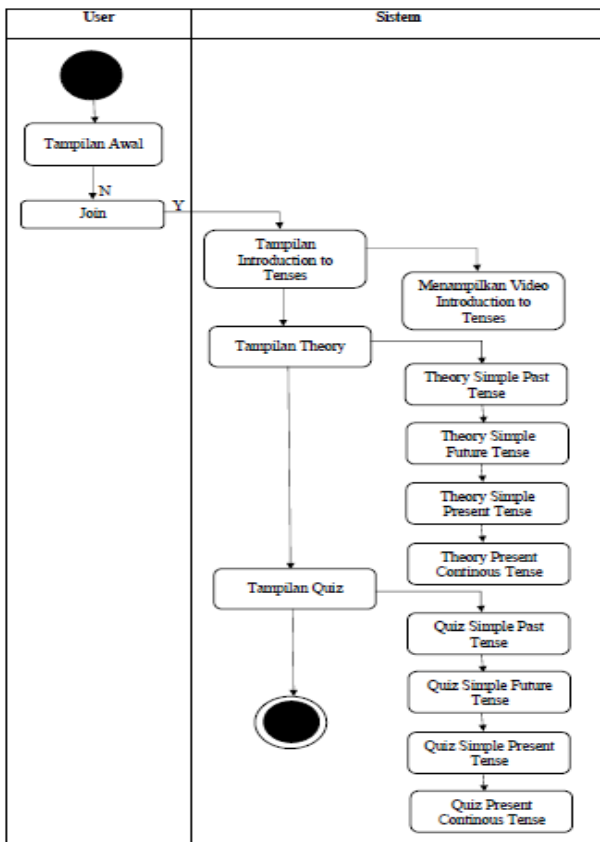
User

Sistem

Tampilan Awal

N

Join

Y

Tampilan Introduction to Tenses

Menampilkan Video Introduction to Tenses

Tampilan Theory

Theory Simple Past Tense

Theory Simple Future Tense

Theory Simple Present Tense

Theory Present Continous Tense

Tampilan Quiz

Quiz Simple Past Tense

Quiz Simple Future Tense

Quiz Simple Present Tense

Quiz Present Continous Tense